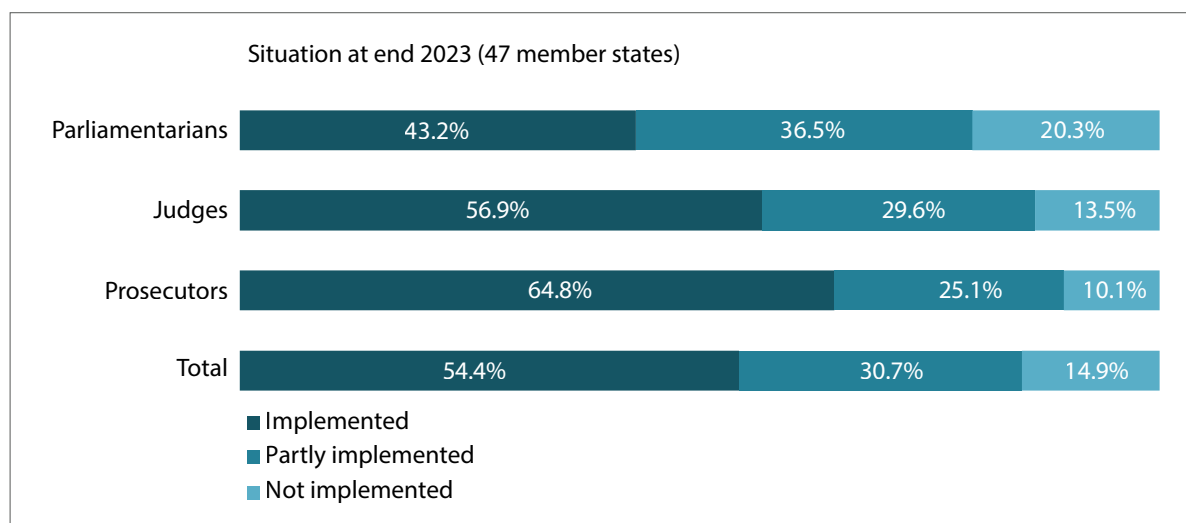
Situation at end 2023 (47 member states)

| | Implemented | Partly implemented | Not implemented |
|---|---|---|---|
| Parliamentarians | 43.2% | 36.5% | 20.3% |
| Judges | 56.9% | 29.6% | 13.5% |
| Prosecutors | 64.8% | 25.1% | 10.1% |
| Total | 54.4% | 30.7% | 14.9% |

Implemented
Partly implemented
Not implemented